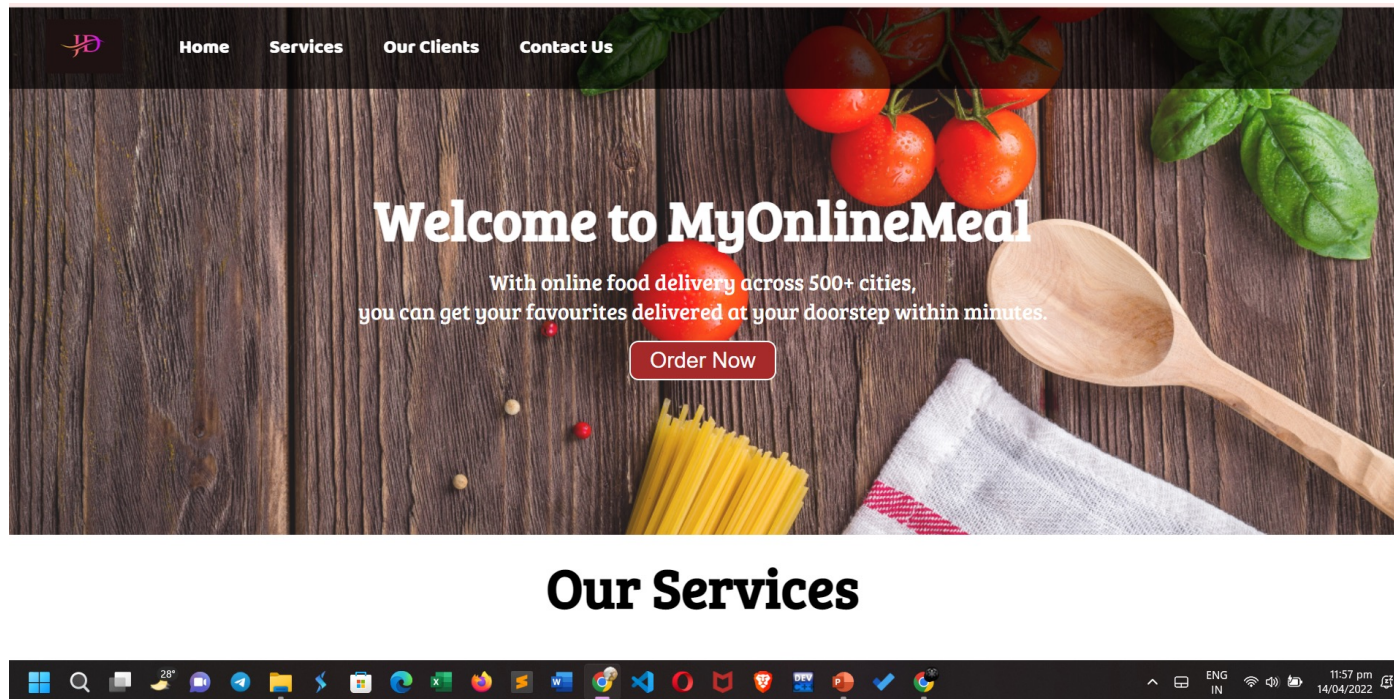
HD

Home Services Our Clients Contact Us

Welcome to MyOnlineMeal

With online food delivery across 500+ cities, you can get your favourites delivered at your doorstep within minutes.

Order Now

Our Services

28°

ENG IN

11:57 pm 14/04/2022